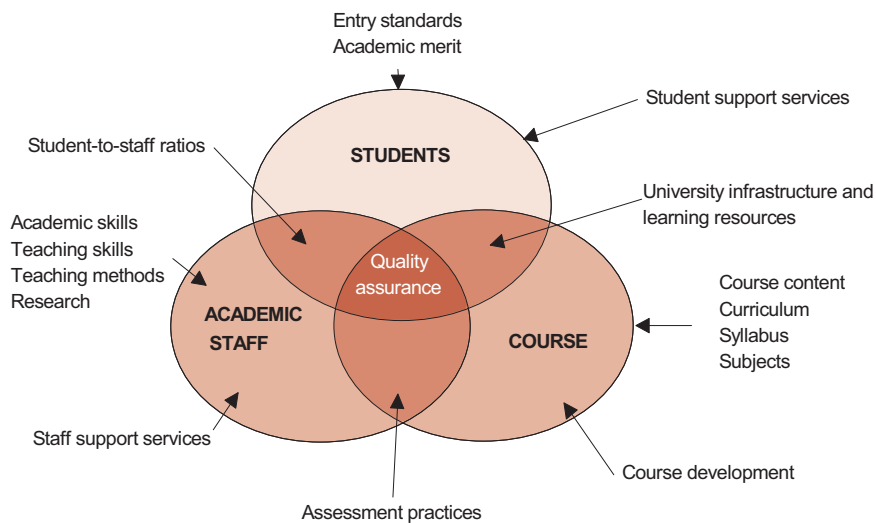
Entry standards
Academic merit

Student support services

Student-to-staff ratios

STUDENTS

University infrastructure and learning resources

Academic skills
Teaching skills
Teaching methods
Research

Quality assurance

ACADEMIC STAFF

COURSE

Course content
Curriculum
Syllabus
Subjects

Staff support services

Course development

Assessment practices